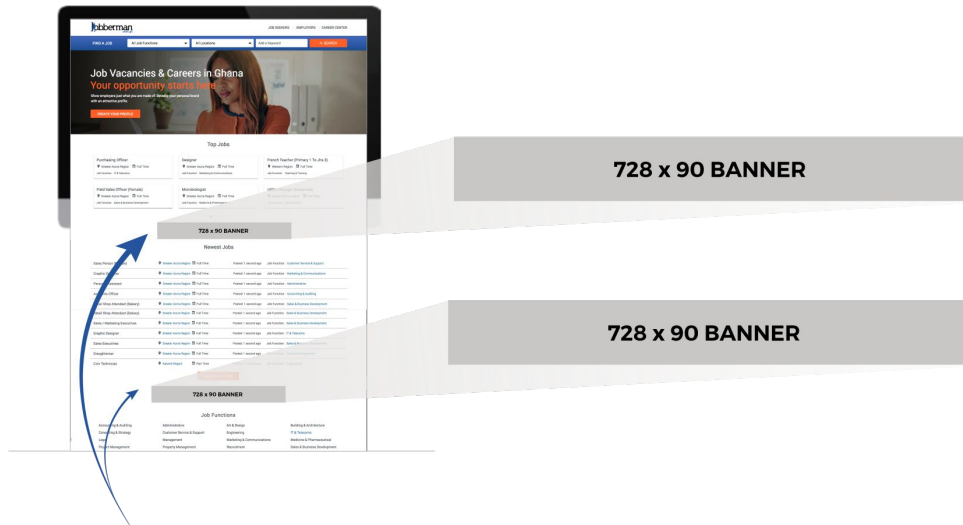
Jobberman

JOB SEEKERS EMPLOYERS CAREER CENTER

FIND A JOB All Job Functions All Locations Add a Keyword SEARCH

Job Vacancies & Careers in Ghana
Your opportunity starts here

CREATE YOUR PROFILE

Top Jobs

Purchasing Officer
Greater Accra Region Full Time

Designer
Greater Accra Region Full Time

French Teacher (Primary 1 To Jhs 3)
Western Region Full Time

Field Sales Officer (Female)
Greater Accra Region Full Time

Microbiologist
Greater Accra Region Full Time

728 x 90 BANNER

728 x 90 BANNER

728 x 90 BANNER

Newest Jobs

Sales Person
Graphic Designer
Personal Assistant
Accounts Officer
Retail Shop Attendant (Bakery)
Retail Shop Attendant (Bakery)
Sales / Marketing Executive
Graphic Designer
Sales Executives
Storekeeper
Civil Technician

728 x 90 BANNER

728 x 90 BANNER

Job Functions

Accounting & Auditing
Consulting & Strategy
Legal
Project Management
Administration
Customer Service & Support
Management
Property Management
Art & Design
Engineering
Marketing & Communications
Recruitment
Building & Architecture
IT & Telecoms
Medicine & Pharmaceutical
Sales & Business Development